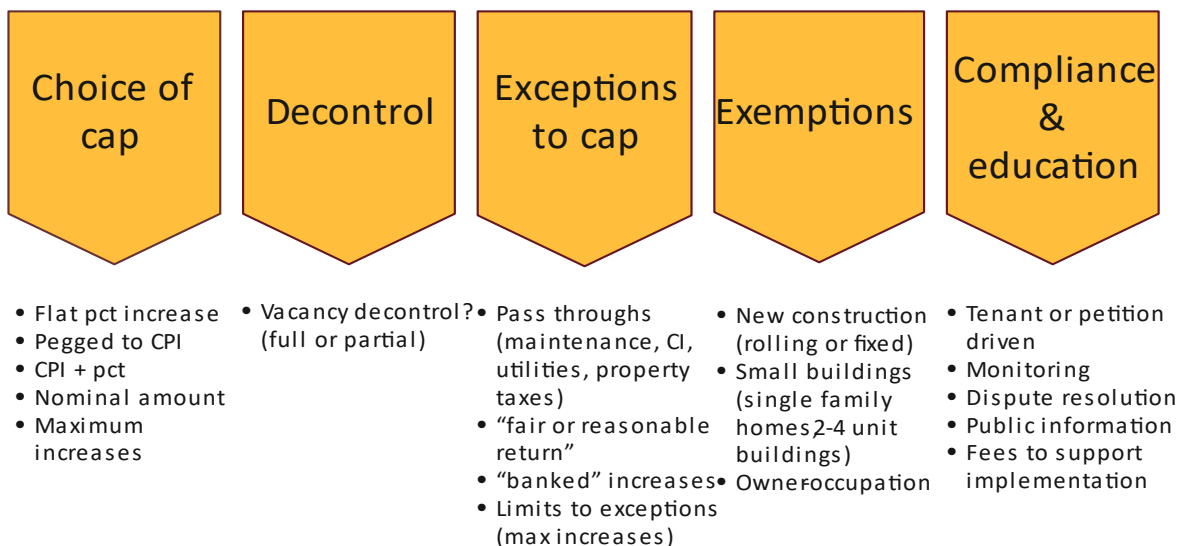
Choice of cap

Decontrol

Exceptions to cap

Exemptions

Compliance & education

- Flat pct increase
- Pegged to CPI
- CPI + pct
- Nominal amount
- Maximum increases

- Vacancy decontrol? (full or partial)

- Pass throughs (maintenance, CI, utilities, property taxes)
- “fair or reasonable return”
- “banked” increases
- Limits to exceptions (max increases)

- New construction (rolling or fixed)
- Small buildings (single family homes, 2-4 unit buildings)
- Owner-occupation

- Tenant or petition driven
- Monitoring
- Dispute resolution
- Public information
- Fees to support implementation